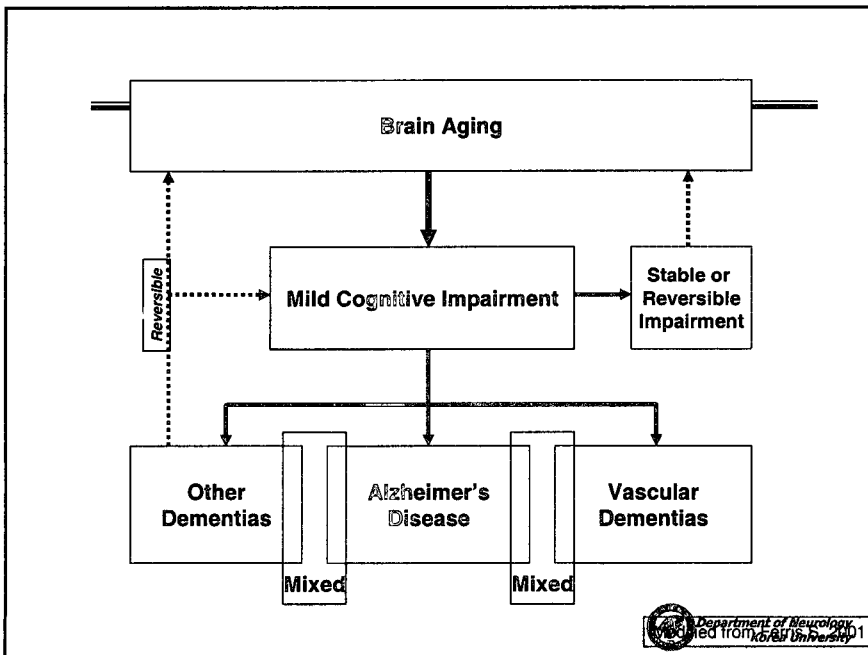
Brain Aging

Reversible

Mild Cognitive Impairment

Stable or Reversible Impairment

Other Dementias

Alzheimer's Disease

Vascular Dementias

Mixed

Mixed

Department of Neurology Korea University

Modified from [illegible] 2001